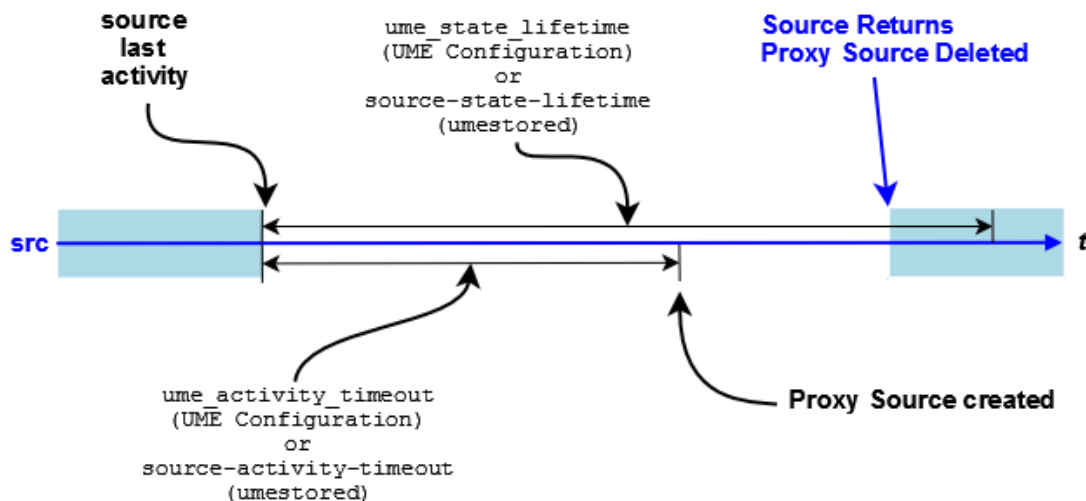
source last activity

ume_state_lifetime (UME Configuration) or source-state-lifetime (umestored)

Source Returns Proxy Source Deleted

src

t

ume_activity_timeout (UME Configuration) or source-activity-timeout (umestored)

Proxy Source created